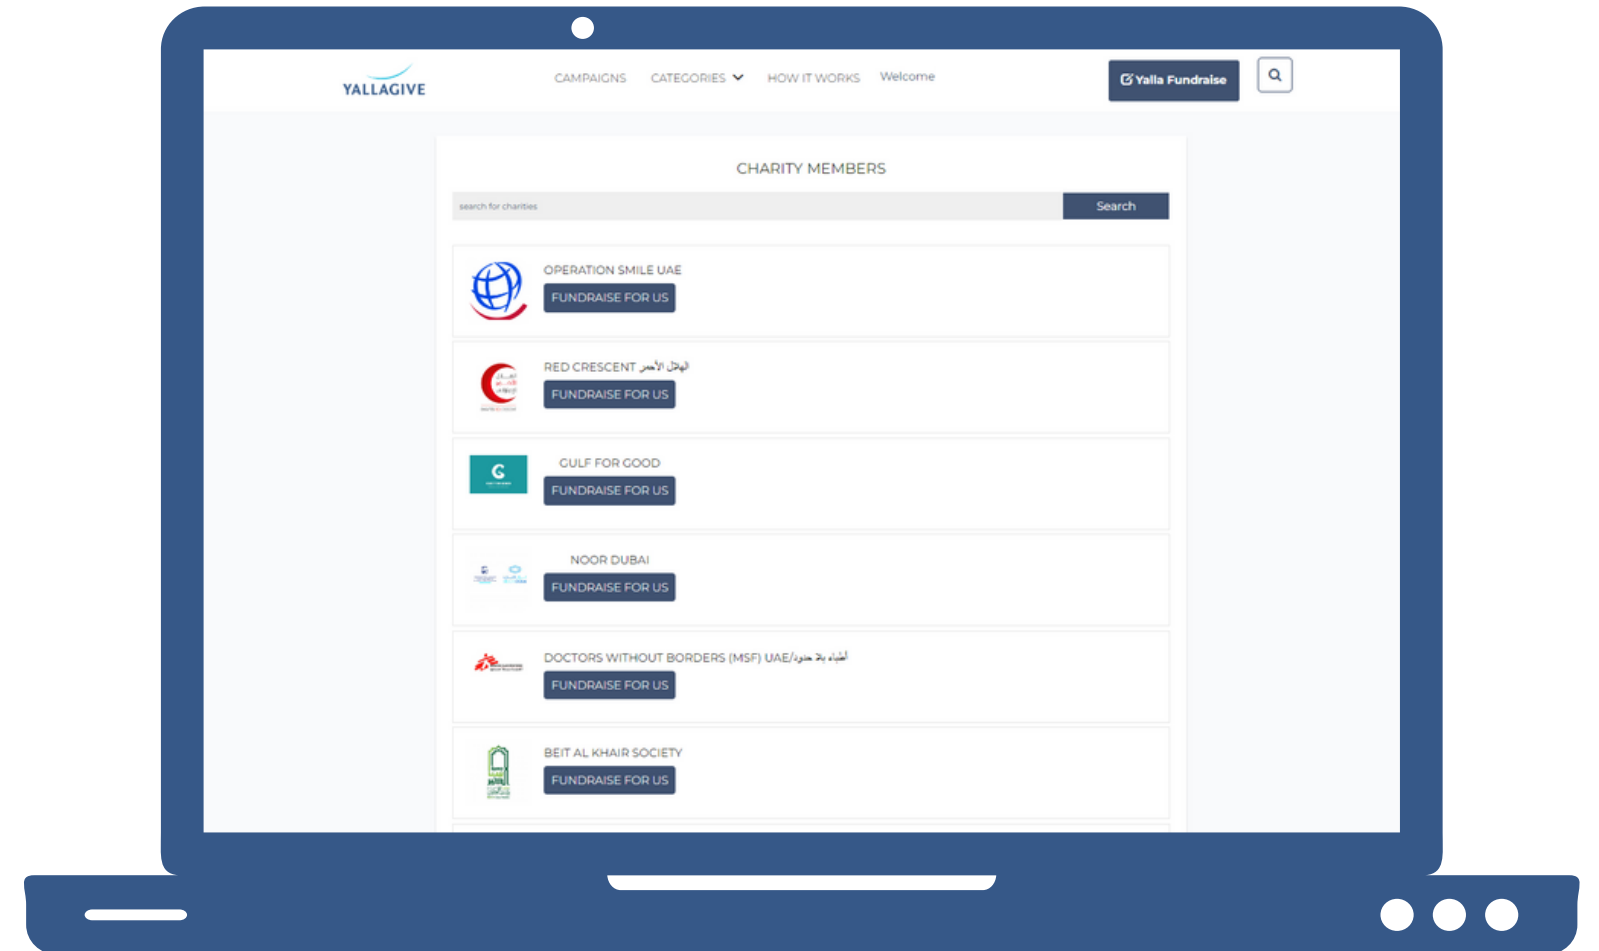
YALLAGIVE

CAMPAIGNS CATEGORIES HOW IT WORKS Welcome

Yalla Fundraise

CHARITY MEMBERS

search for charities

Search

OPERATION SMILE UAE
FUNDRAISE FOR US

RED CRESCENT الهلال الأحمر
FUNDRAISE FOR US

G

GULF FOR GOOD
FUNDRAISE FOR US

NOOR DUBAI
FUNDRAISE FOR US

DOCTORS WITHOUT BORDERS (MSF) UAE/أطباء بلا حدود
FUNDRAISE FOR US

BEIT AL KHAIR SOCIETY
FUNDRAISE FOR US